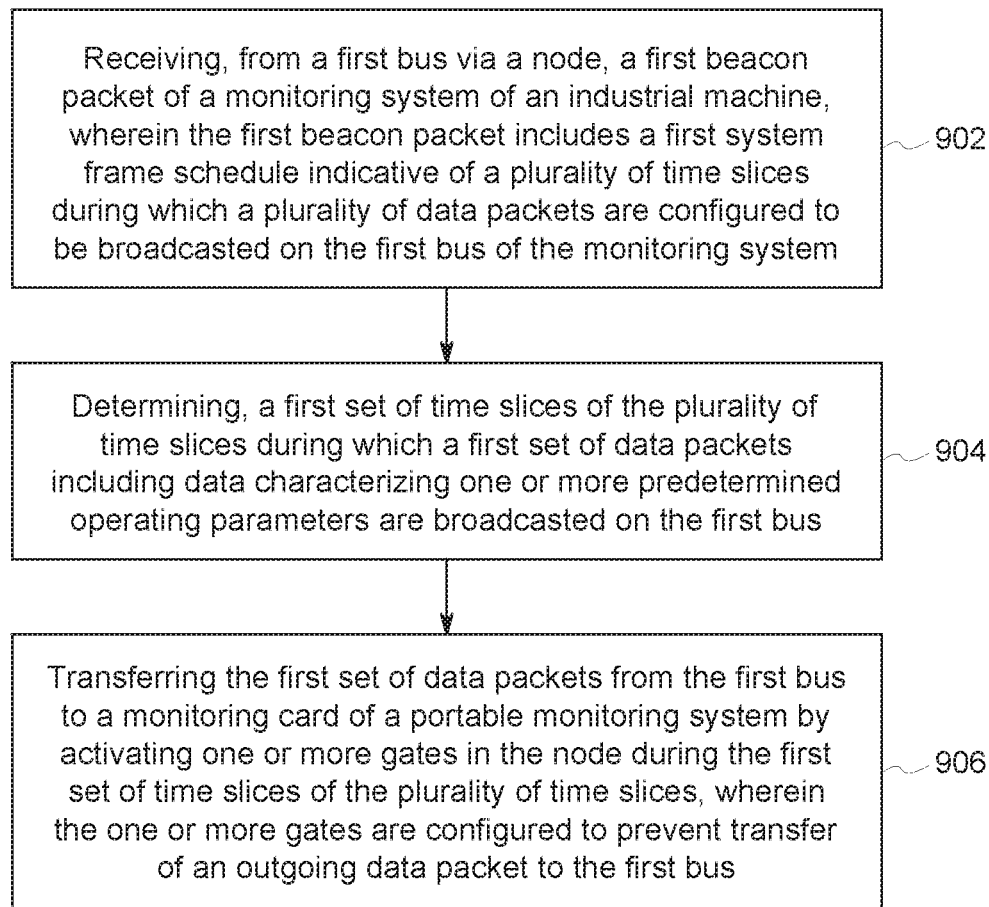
Receiving, from a first bus via a node, a first beacon packet of a monitoring system of an industrial machine, wherein the first beacon packet includes a first system frame schedule indicative of a plurality of time slices during which a plurality of data packets are configured to be broadcasted on the first bus of the monitoring system

902

Determining, a first set of time slices of the plurality of time slices during which a first set of data packets including data characterizing one or more predetermined operating parameters are broadcasted on the first bus

904

Transferring the first set of data packets from the first bus to a monitoring card of a portable monitoring system by activating one or more gates in the node during the first set of time slices of the plurality of time slices, wherein the one or more gates are configured to prevent transfer of an outgoing data packet to the first bus

906